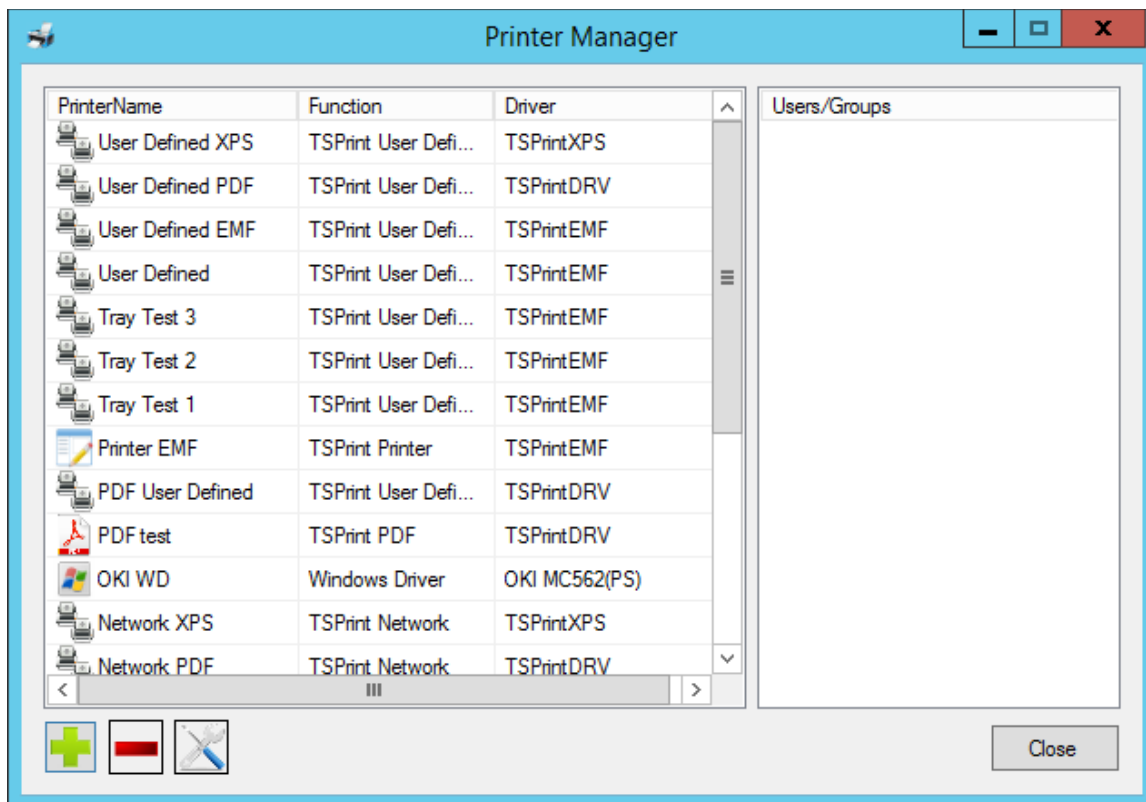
Printer Manager

| PrinterName | Function | Driver |
|---|---|---|
| User Defined XPS | TSPrint User Defi... | TSPrintXPS |
| User Defined PDF | TSPrint User Defi... | TSPrintDRV |
| User Defined EMF | TSPrint User Defi... | TSPrintEMF |
| User Defined | TSPrint User Defi... | TSPrintEMF |
| Tray Test 3 | TSPrint User Defi... | TSPrintEMF |
| Tray Test 2 | TSPrint User Defi... | TSPrintEMF |
| Tray Test 1 | TSPrint User Defi... | TSPrintEMF |
| Printer EMF | TSPrint Printer | TSPrintEMF |
| PDF User Defined | TSPrint User Defi... | TSPrintDRV |
| PDF test | TSPrint PDF | TSPrintDRV |
| OKI WD | Windows Driver | OKI MC562(PS) |
| Network XPS | TSPrint Network | TSPrintXPS |
| Network PDF | TSPrint Network | TSPrintDRV |

Users/Groups

Close